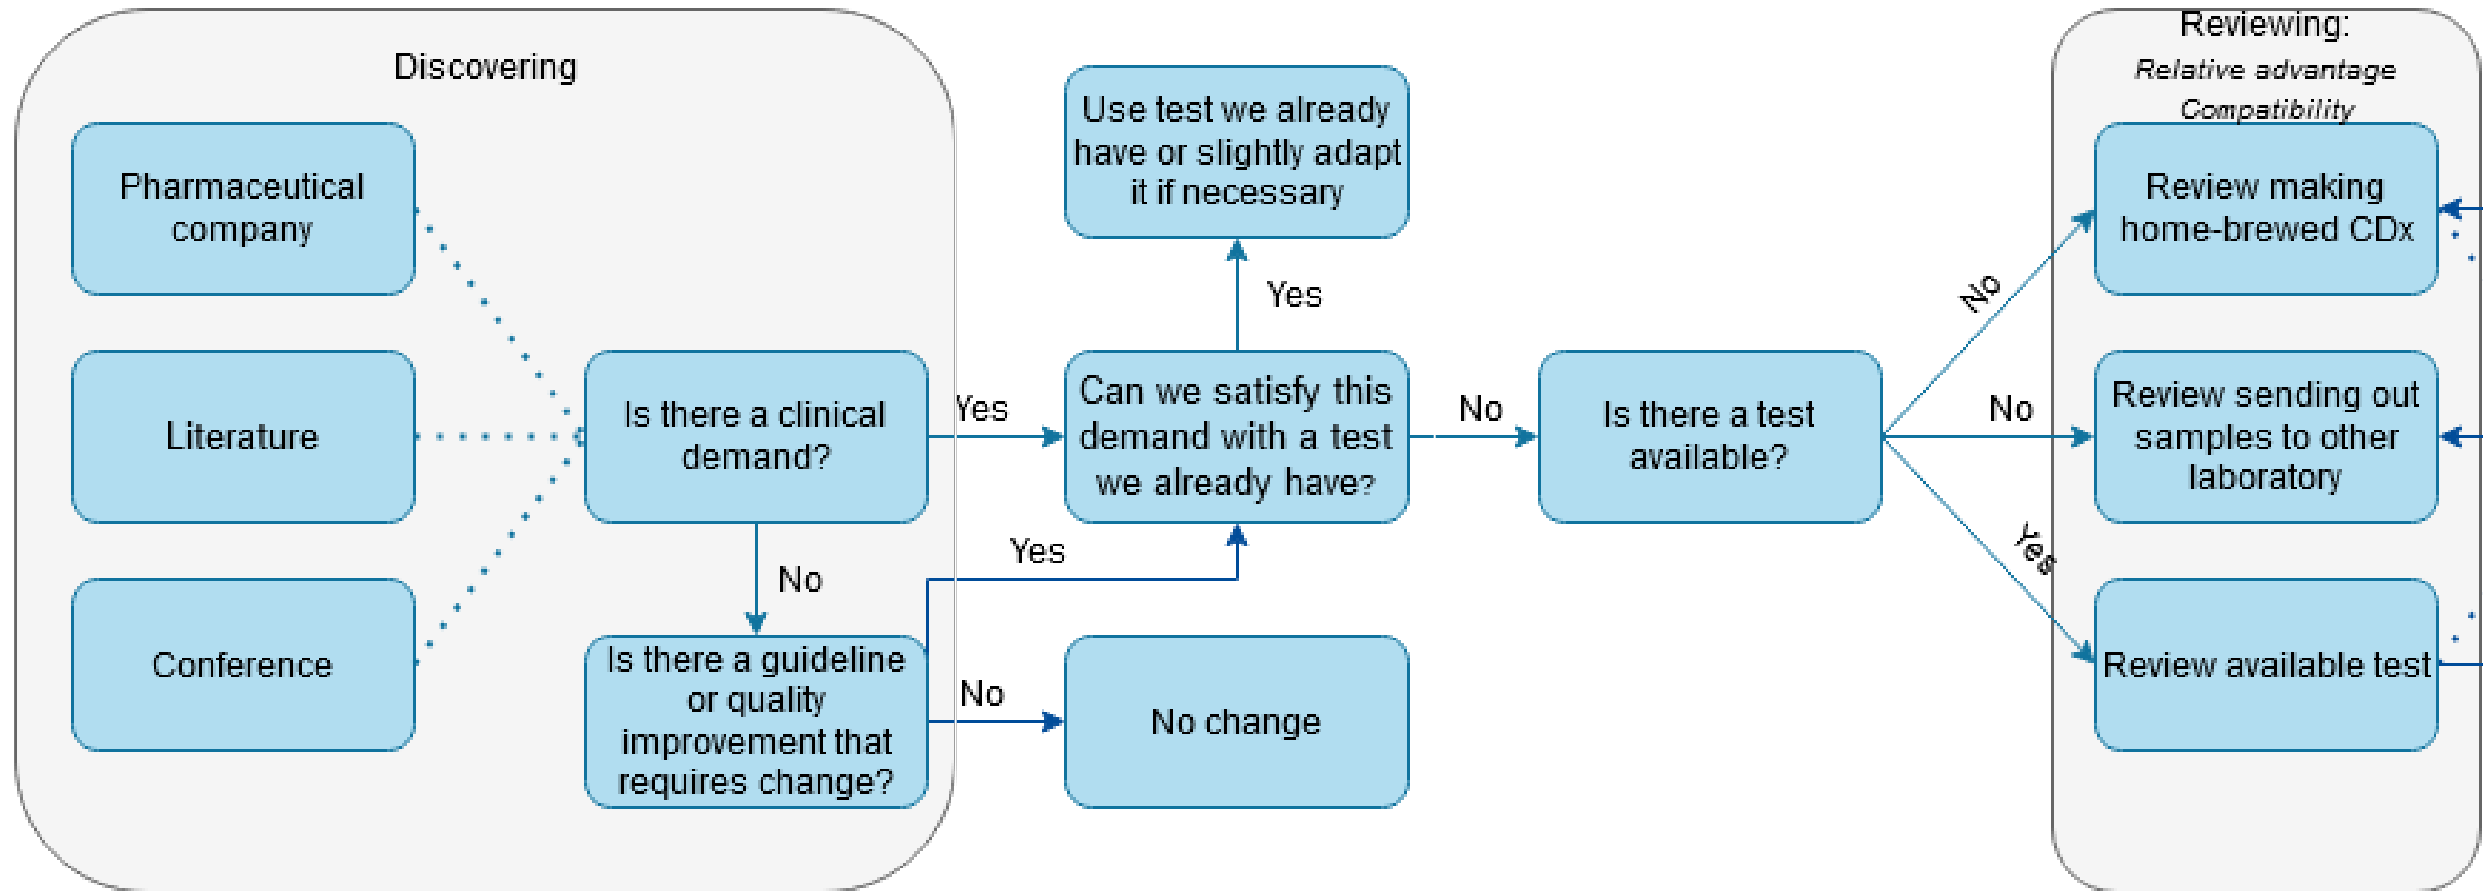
Discovering

Pharmaceutical company

Literature

Conference

Is there a clinical demand?

No

Is there a guideline or quality improvement that requires change?

Yes

Yes

No

No change

Can we satisfy this demand with a test we already have?

Yes

Use test we already have or slightly adapt it if necessary

No

Is there a test available?

No

No

Yes

Reviewing:
Relative advantage
Compatibility

Review making home-brewed CDx

Review sending out samples to other laboratory

Review available test